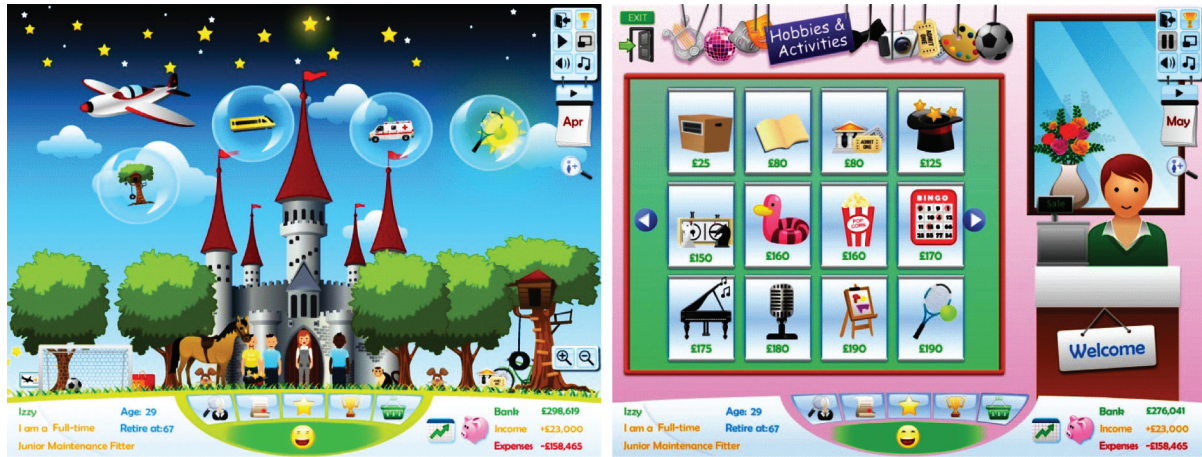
Apr

Izzy
I am a Full-time
Junior Maintenance Fitter
Age: 29
Retire at: 67
Bank £298,619
Income +£23,000
Expenses -£158,465

EXIT
Hobbies & Activities
May

£25
£80
£80
£125
£150
£160
POP CORN
£160
BINGO
£170
£175
£180
£190
£190

Sale
Welcome

Izzy
I am a Full-time
Junior Maintenance Fitter
Age: 29
Retire at: 67
Bank £276,041
Income +£23,000
Expenses -£158,465